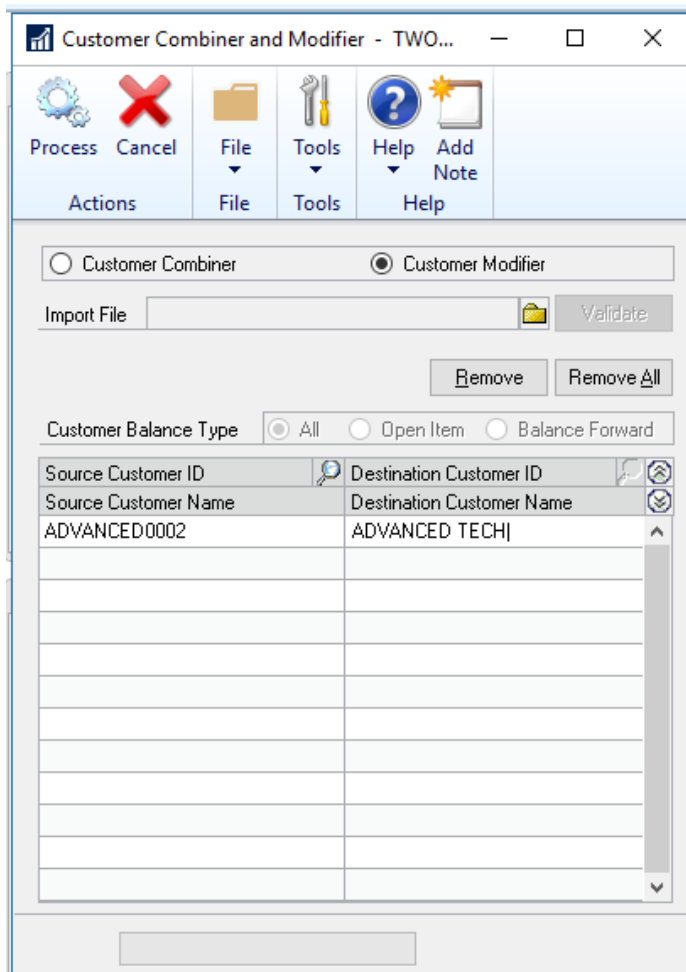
Customer Combiner and Modifier - TWO...

Process Cancel
Actions

File
File

Tools
Tools

Help Add Note
Help

Customer Combiner
Customer Modifier

Import File
Validate

Remove
Remove All

Customer Balance Type
All
Open Item
Balance Forward

| Source Customer ID | Destination Customer ID |
|---|---|
| Source Customer Name | Destination Customer Name |
| ADVANCED0002 | ADVANCED TECH |
| | |
| | |
| | |
| | |
| | |
| | |
| | |
| | |
| | |
| | |
| | |